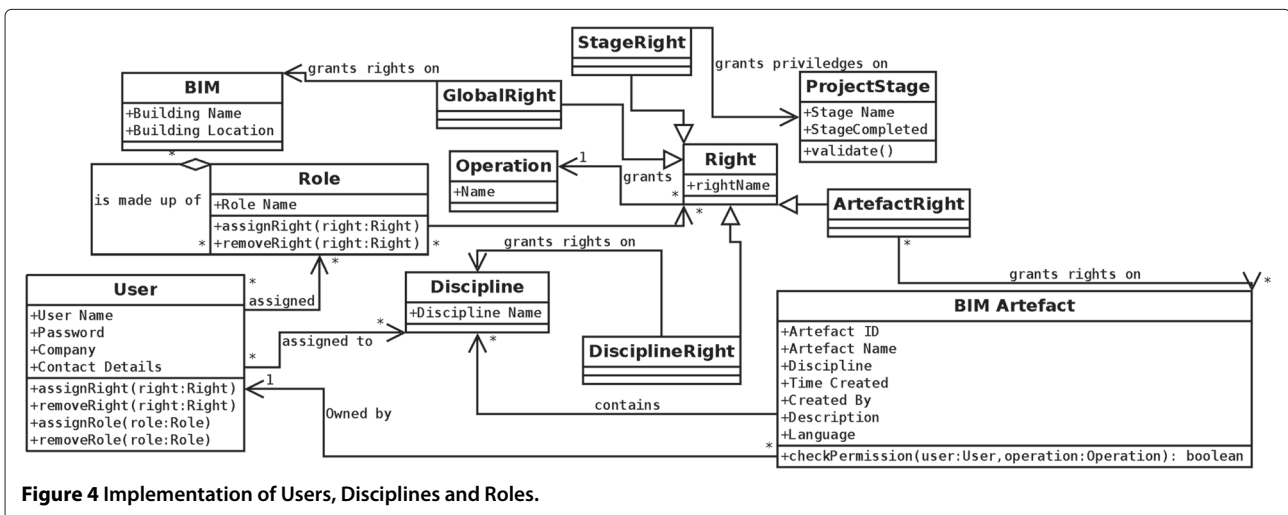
StageRight

grants priviledges on

BIM
+Building Name
+Building Location

grants rights on

GlobalRight

ProjectStage
+Stage Name
+StageCompleted
+validate()

*

is made up of

Role
+Role Name
+assignRight(right:Right)
+removeRight(right:Right)

*

*

Operation
+Name

1

grants

Right
+rightName

*

*

ArtefactRight

grants rights on

*

User
+User Name
+Password
+Company
+Contact Details
+assignRight(right:Right)
+removeRight(right:Right)
+assignRole(role:Role)
+removeRole(role:Role)

*

assigned

*

Discipline
+Discipline Name

*

assigned to

*

*

DisciplineRight

grants rights on

*

BIM Artefact
+Artefact ID
+Artefact Name
+Discipline
+Time Created
+Created By
+Description
+Language
+checkPermission(user:User,operation:Operation): boolean

1

Owned by

contains

*

**Figure 4** Implementation of Users, Disciplines and Roles.